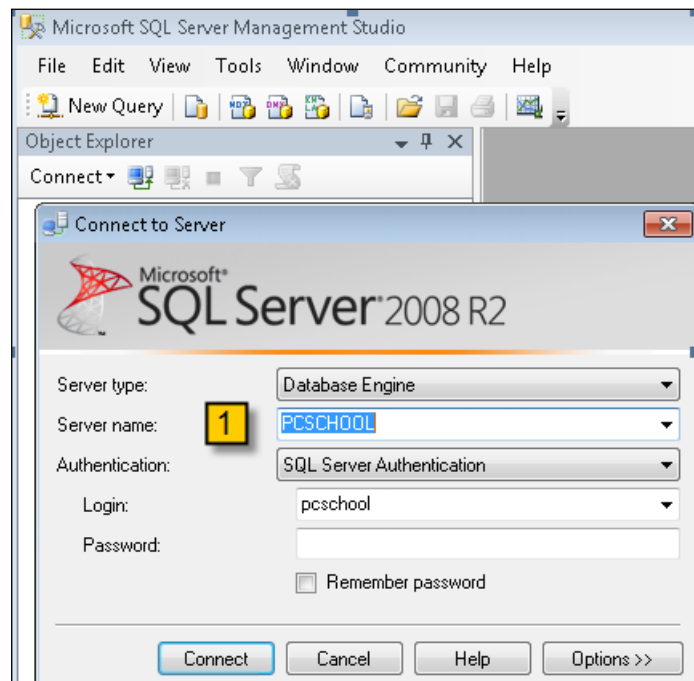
Microsoft SQL Server Management Studio

File Edit View Tools Window Community Help

New Query

Object Explorer

Connect

Connect to Server

Microsoft® SQL Server® 2008 R2

Server type: Database Engine

Server name: 1 PCSCHOOL

Authentication: SQL Server Authentication

Login: pcschool

Password:

Remember password

Connect Cancel Help Options >>